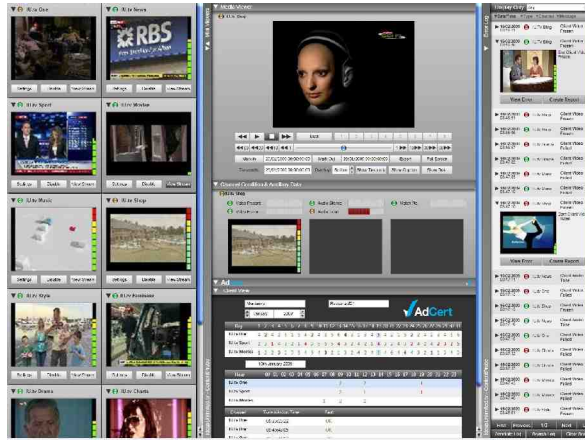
B2tv One

B2tv News

RBS

Settings Disable View Stream

Settings Disable View Stream

B2tv Sport

B2tv Movies

Settings Disable View Stream

Settings Disable View Stream

B2tv Music

B2tv Shop

Settings Disable View Stream

Settings Disable View Stream

B2tv Style

B2tv Residence

Settings Disable View Stream

Settings Disable View Stream

B2tv Drama

B2tv Charts

Media Viewer

Live

Export

Full Screen

Channel Conditions & Auxiliary Data

Ad

AdCert

View Event

Create Report

View Event

Create Report

Display Only

Error Log

Client Video Frozen

Client Video Failed

Next